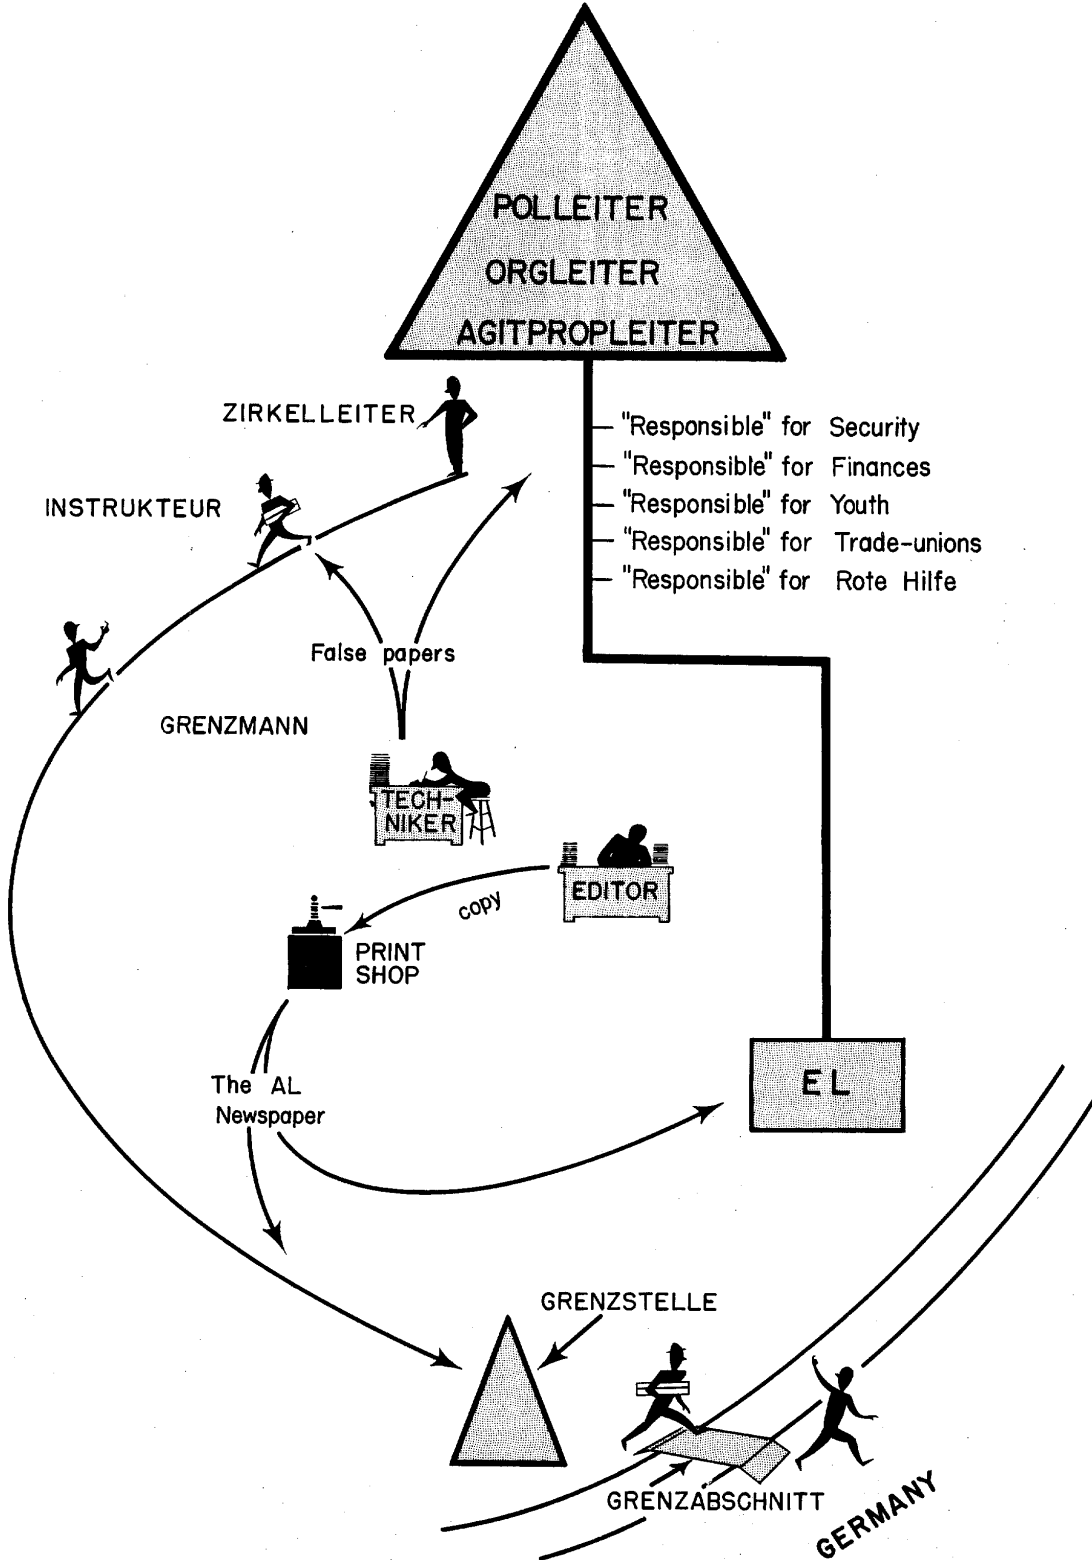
POLLEITER
ORGLEITER
AGITPROPLEITER

ZIRKELLEITER

"Responsible" for Security
"Responsible" for Finances
"Responsible" for Youth
"Responsible" for Trade-unions
"Responsible" for Rote Hilfe

INSTRUKTEUR

False papers

GRENZMANN

TECH-NIKER

EDITOR

copy

PRINT SHOP

The AL Newspaper

EL

GRENZSTELLE

GRENZABSCHNITT

GERMANY